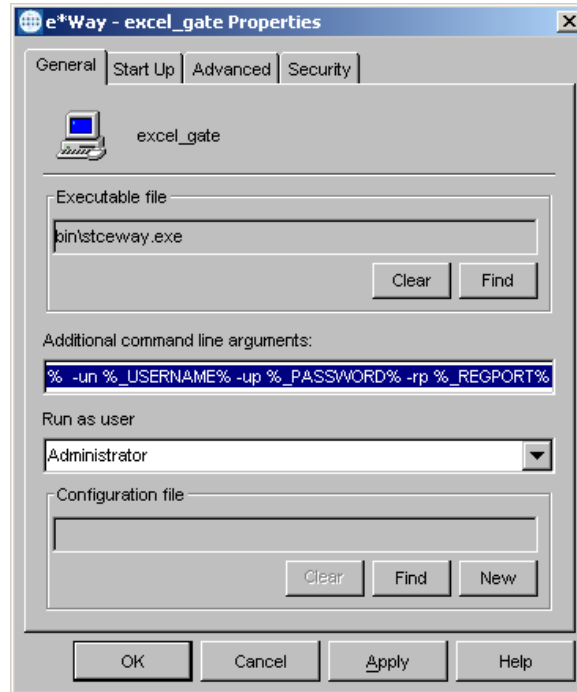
e*Way - excel_gate Properties

General | Start Up | Advanced | Security

excel_gate

Executable file

bin\stceway.exe

Clear | Find

Additional command line arguments:

% -un %_USERNAME% -up %_PASSWORD% -rp %_REGPORT%

Run as user

Administrator

Configuration file

Clear | Find | New

OK | Cancel | Apply | Help